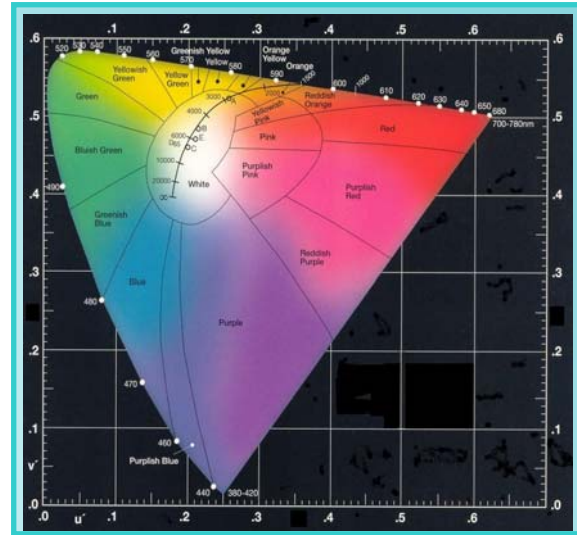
.1 .2 .3 .4 .5 .6
.6 .6
520 530 540 550 560 Greenish Yellow 570 Yellow 580 Orange Yellow 590 Orange 600 610 620 630 640 650 680
700-780nm
Yellowish Green
Yellow Green
Green
Yellowish Pink
Reddish Orange
1000 1500 2000 3000 4000
.5 .5
6000
Bluish Green
Pink
Red
10000
20000
$D_{65}$
E
B
C
A
White
Purplish Pink
490
.4 .4
Purplish Red
Greenish Blue
.3 .3
Reddish Purple
480
Blue
Purple
.2 .2
470
.1 .1
460
v′
Purplish Blue
440 380-420
.0 .0
.0 u′ .1 .2 .3 .4 .5 .6